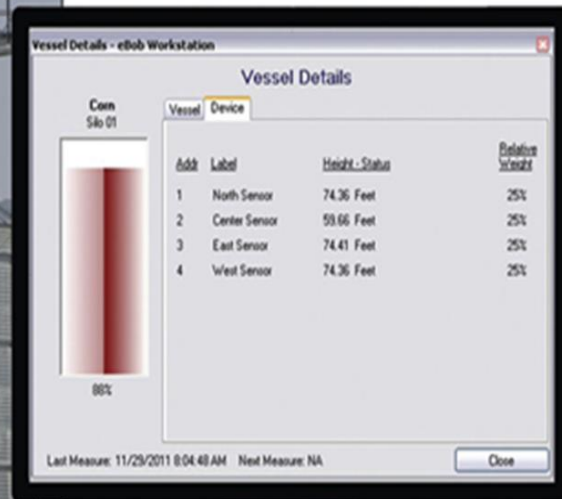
Vessel Details - eBob Workstation

Vessel Details

Corn
Silo 01

Vessel | Device

| Addr | Label | Height - Status | Relative Weight |
|---|---|---|---|
| 1 | North Sensor | 74.36 Feet | 25% |
| 2 | Center Sensor | 59.66 Feet | 25% |
| 3 | East Sensor | 74.41 Feet | 25% |
| 4 | West Sensor | 74.36 Feet | 25% |

88%

Last Measure: 11/29/2011 8:04:48 AM    Next Measure: NA

Close